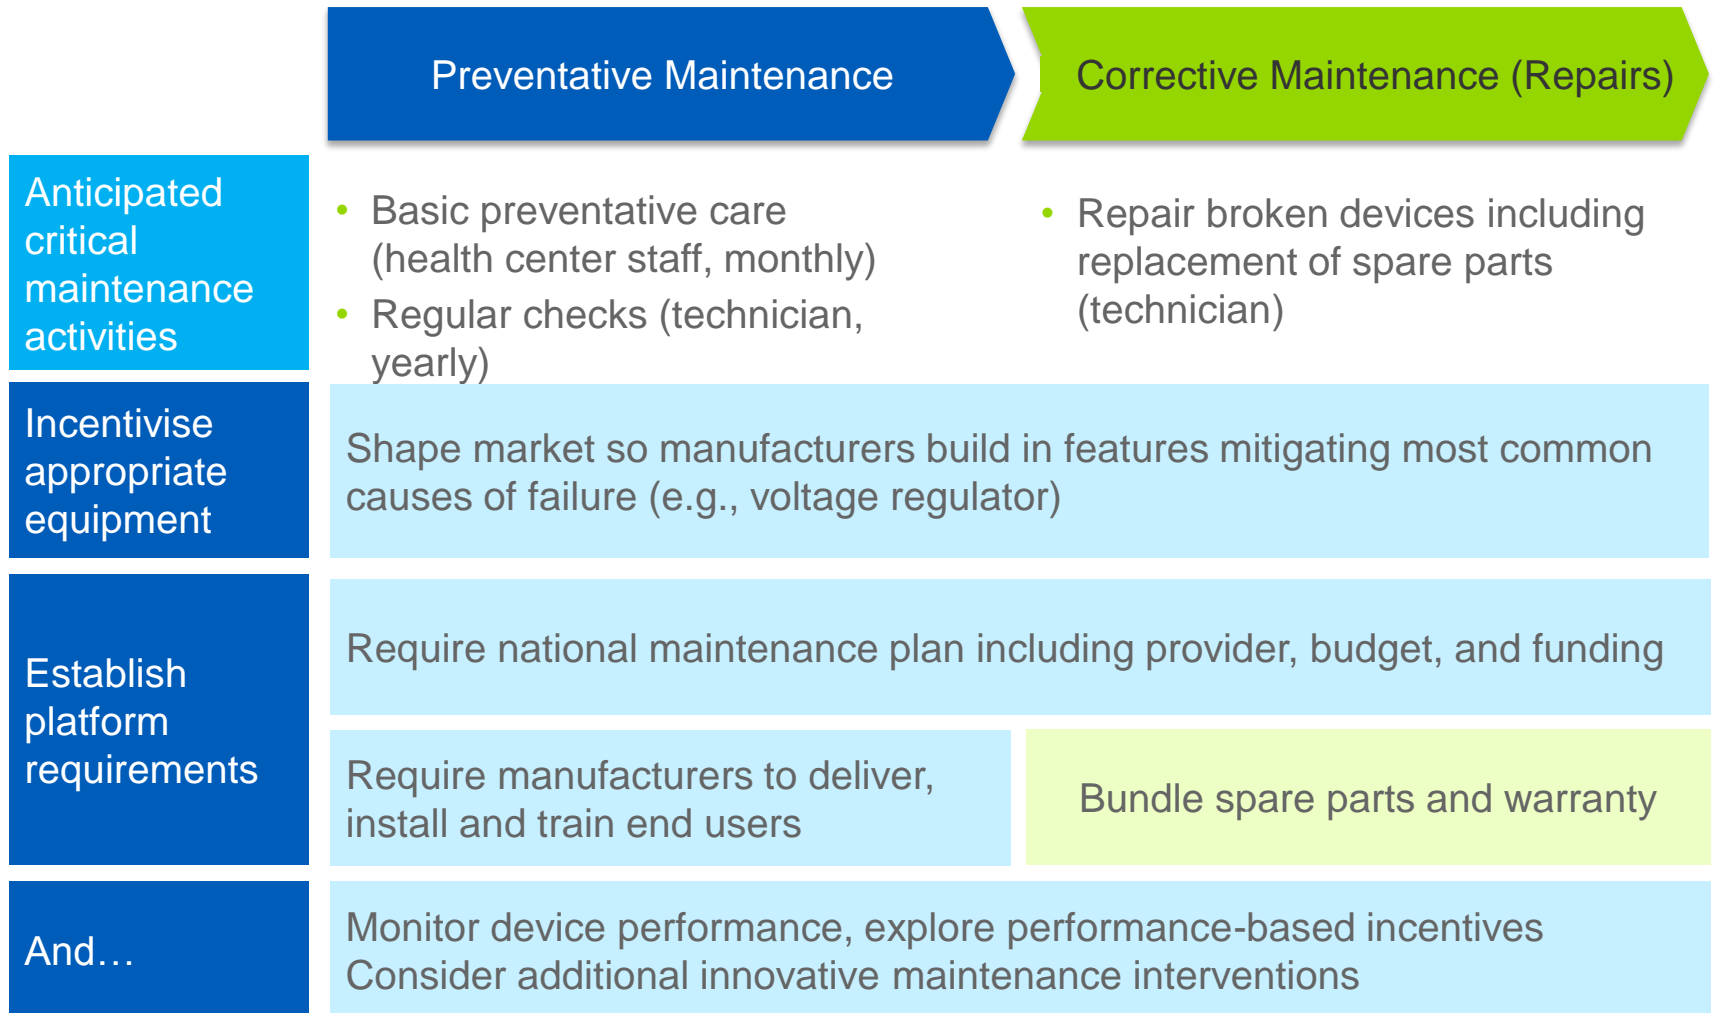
Preventative Maintenance

Corrective Maintenance (Repairs)

Anticipated critical maintenance activities

• Basic preventative care (health center staff, monthly)
• Regular checks (technician, yearly)

• Repair broken devices including replacement of spare parts (technician)

Incentivise appropriate equipment

Shape market so manufacturers build in features mitigating most common causes of failure (e.g., voltage regulator)

Establish platform requirements

Require national maintenance plan including provider, budget, and funding

Require manufacturers to deliver, install and train end users

Bundle spare parts and warranty

And…

Monitor device performance, explore performance-based incentives
Consider additional innovative maintenance interventions